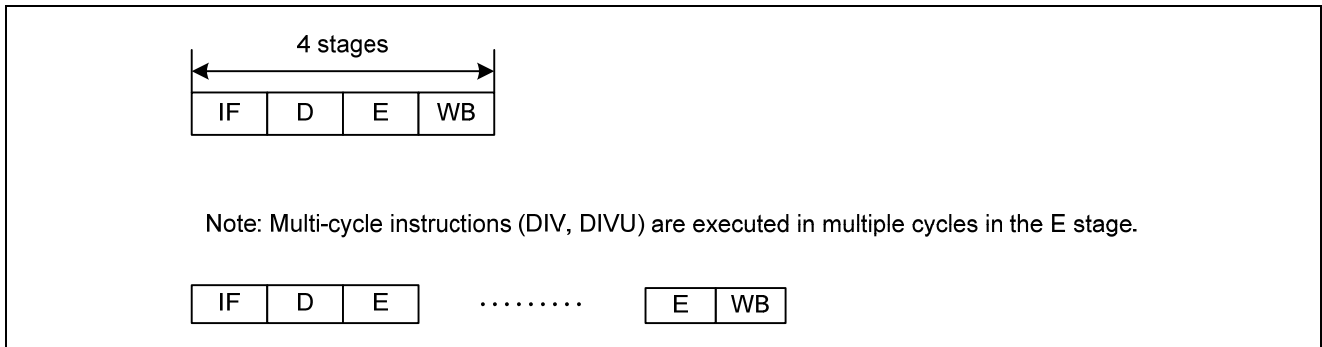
4 stages

| IF | D | E | WB |
|---|---|---|---|

Note: Multi-cycle instructions (DIV, DIVU) are executed in multiple cycles in the E stage.

| IF | D | E |
|---|---|---|

·········

| E | WB |
|---|---|